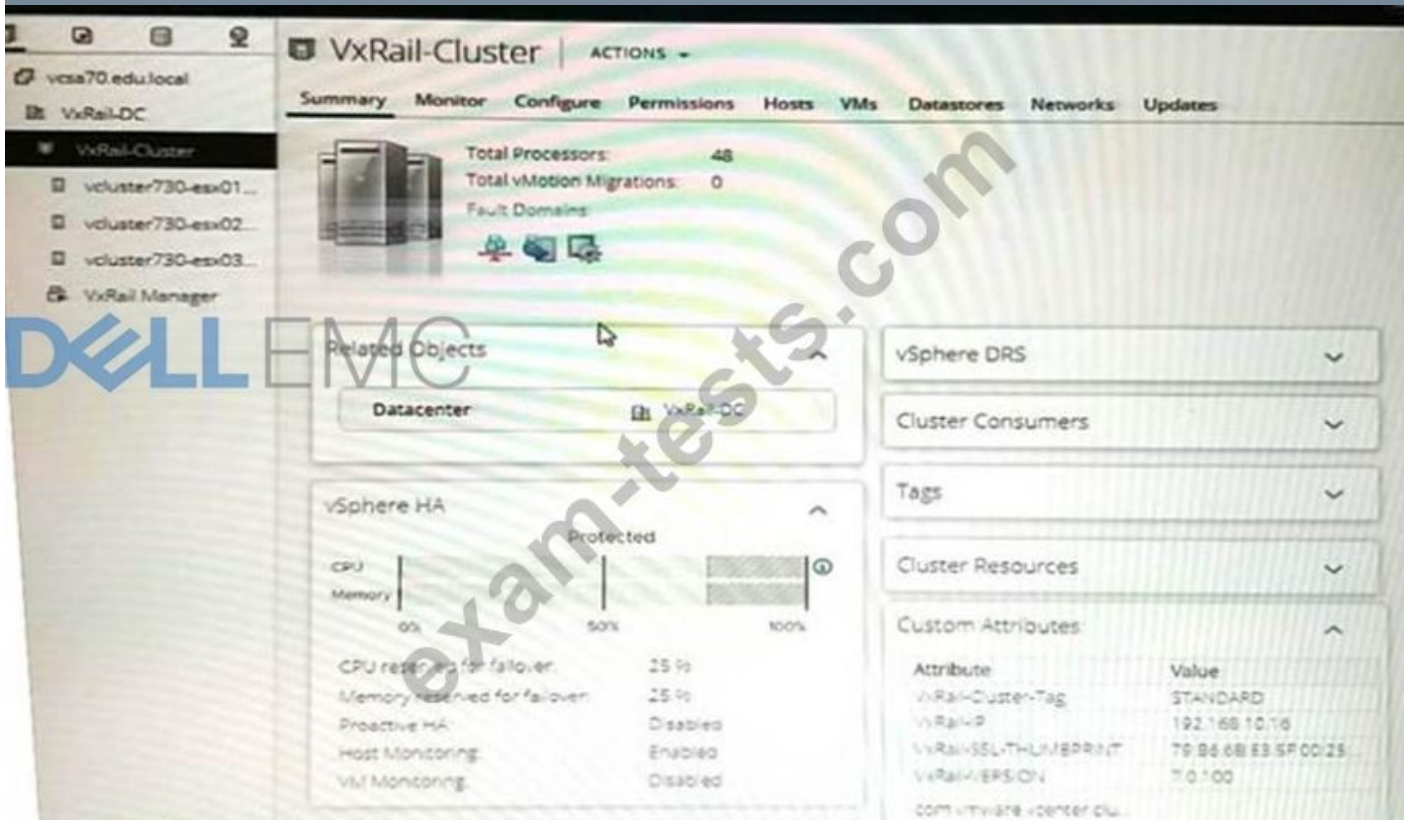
vcsa70.edu.local
VxRail-DC
VxRail-Cluster
vcluster730-esx01...
vcluster730-esx02...
vcluster730-esx03...
VxRail Manager

VxRail-Cluster | ACTIONS

Summary Monitor Configure Permissions Hosts VMs Datastores Networks Updates

Total Processors: 48
Total vMotion Migrations: 0
Fault Domains:

DELL EMC

exam-tests.com

Related Objects
Datacenter VxRail-DC

vSphere HA
Protected
CPU
Memory
0% 50% 100%
CPU reserved for failover: 25 %
Memory reserved for failover: 25 %
Proactive HA: Disabled
Host Monitoring: Enabled
VM Monitoring: Disabled

vSphere DRS
Cluster Consumers
Tags
Cluster Resources
Custom Attributes

| Attribute | Value |
|---|---|
| VxRail-Cluster-Tag | STANDARD |
| VxRail-IP | 192.168.10.16 |
| VxRail-SSL-THUMBPRINT | 79:B6:6B:E3:5F:0D:25 |
| VxRail-VERSION | 7.0.100 |
| com.vmware.vcenter.clu... | |